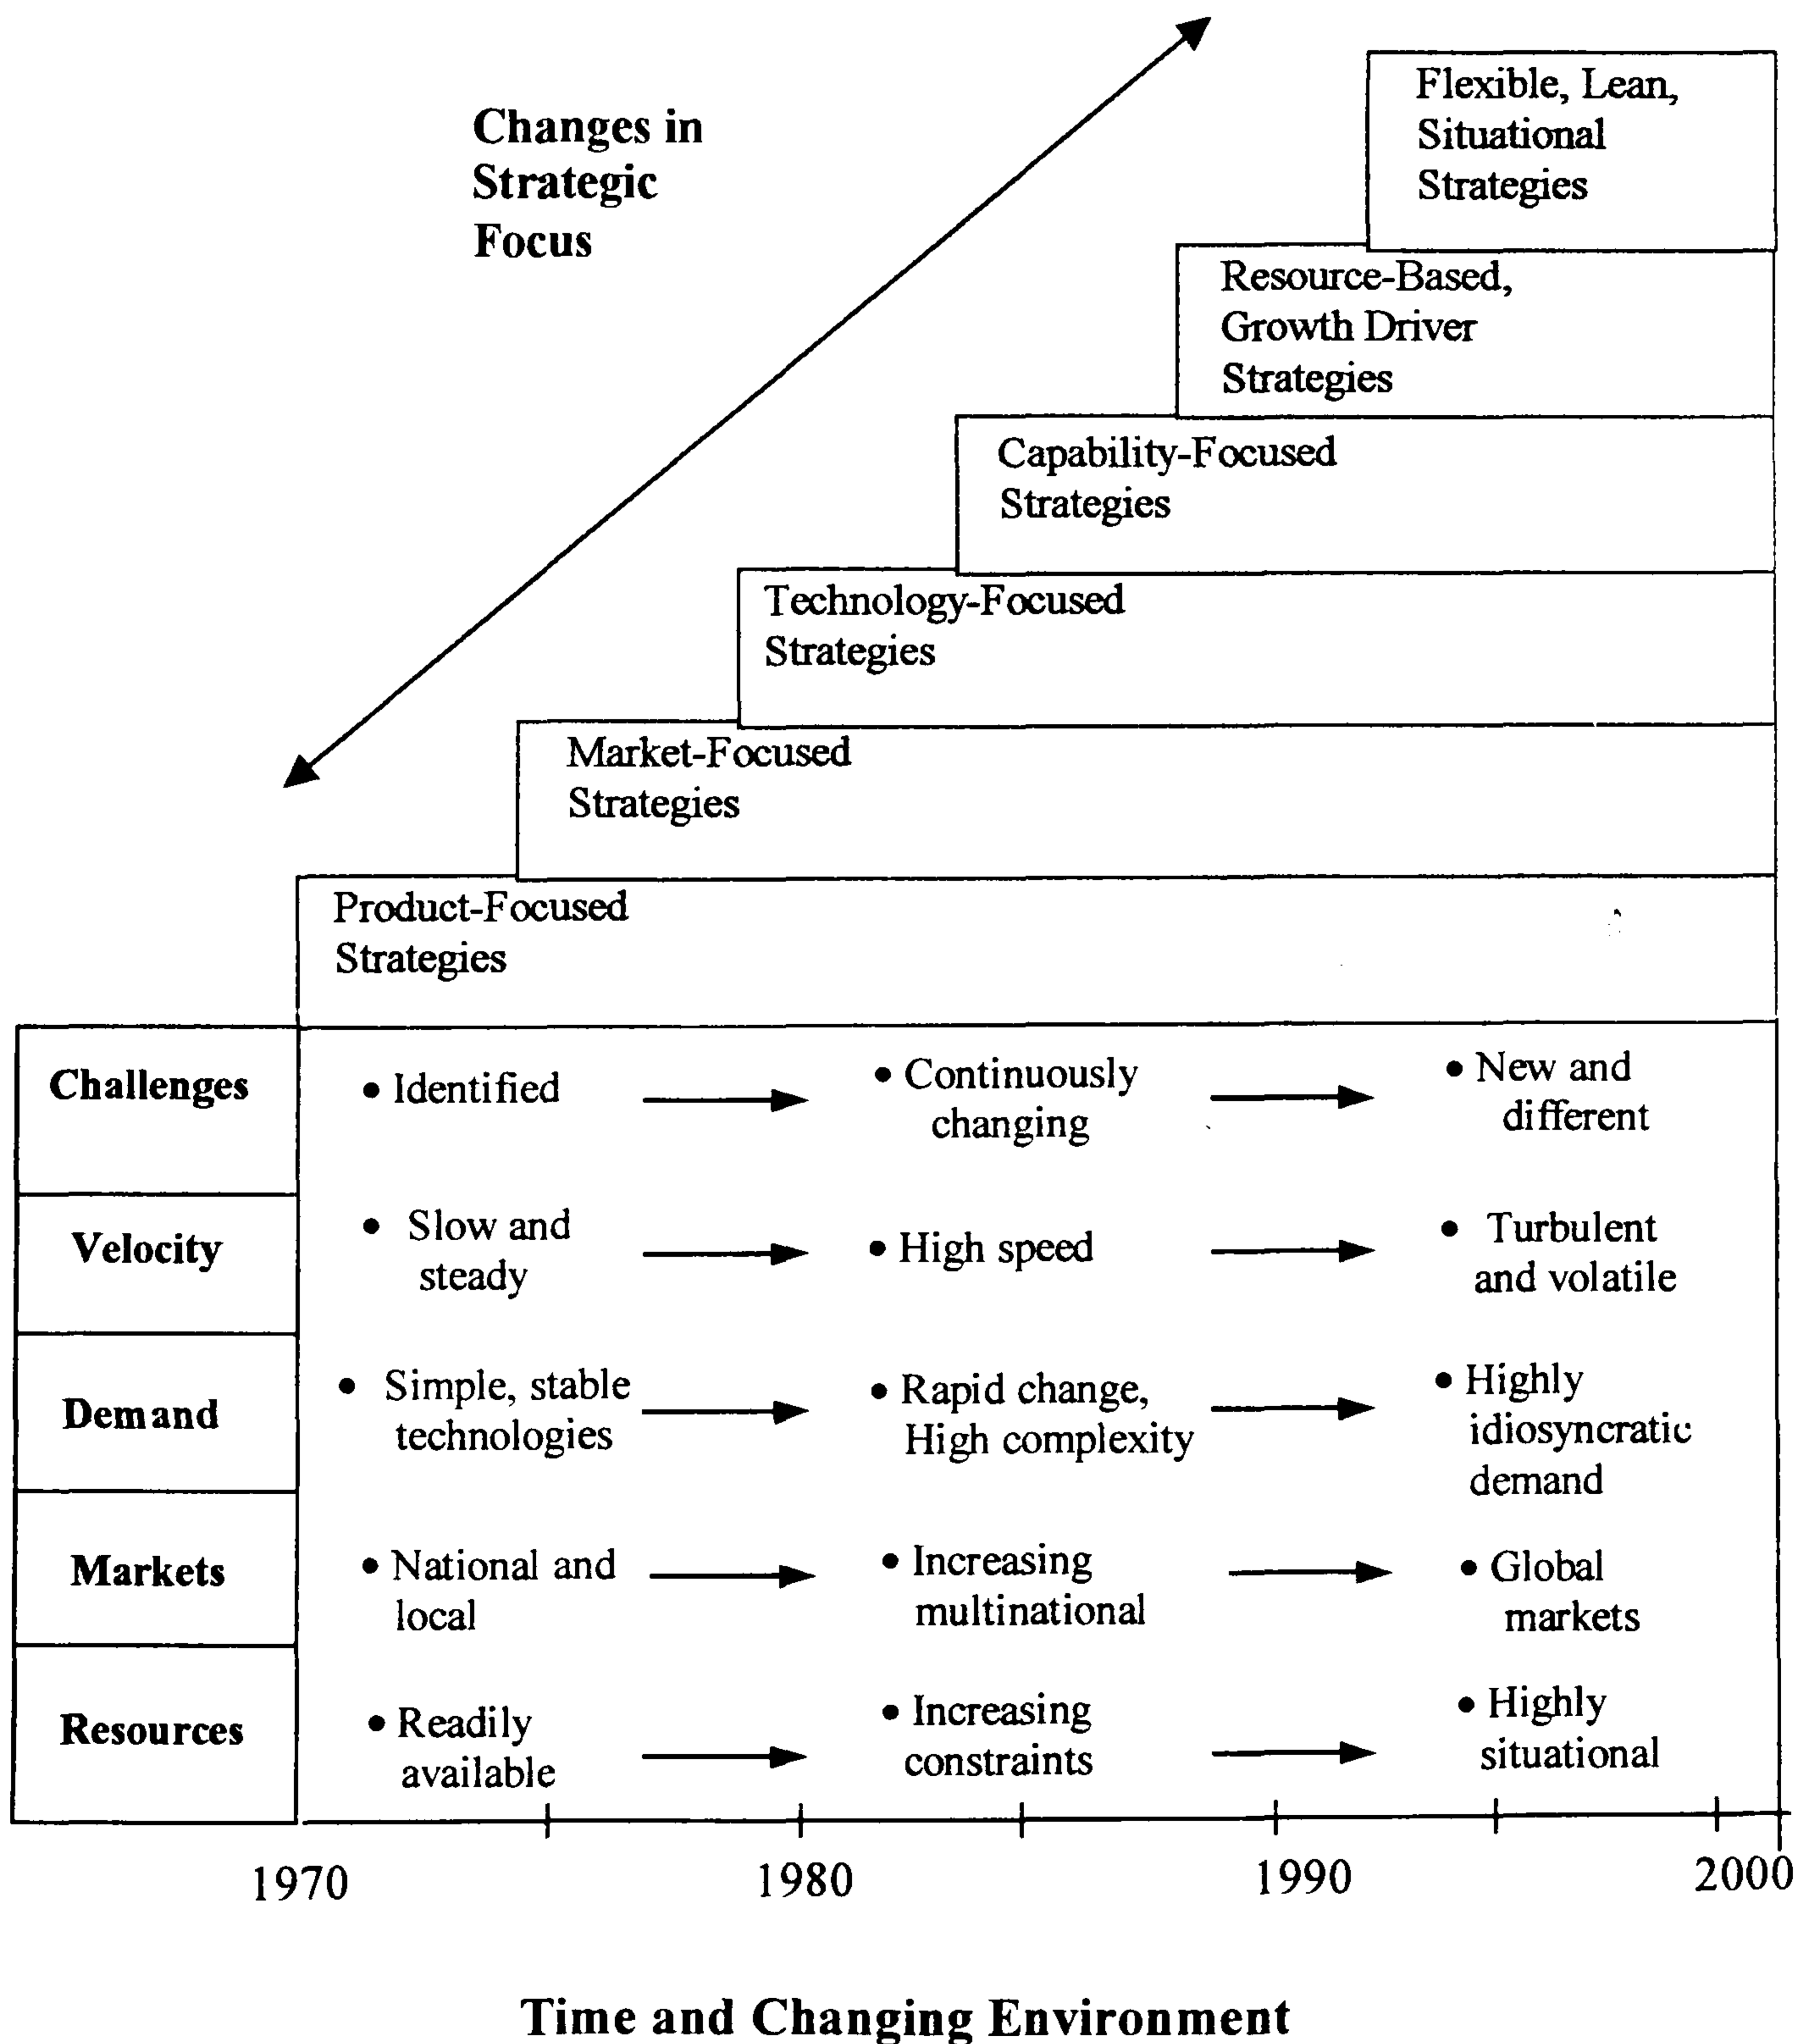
Changes in Strategic Focus

Flexible, Lean, Situational Strategies

Resource-Based, Growth Driver Strategies

Capability-Focused Strategies

Technology-Focused Strategies

Market-Focused Strategies

Product-Focused Strategies

| | | | |
|---|---|---|---|
| Challenges | • Identified | • Continuously changing | • New and different |
| Velocity | • Slow and steady | • High speed | • Turbulent and volatile |
| Demand | • Simple, stable technologies | • Rapid change, High complexity | • Highly idiosyncratic demand |
| Markets | • National and local | • Increasing multinational | • Global markets |
| Resources | • Readily available | • Increasing constraints | • Highly situational |

1970 1980 1990 2000

Time and Changing Environment